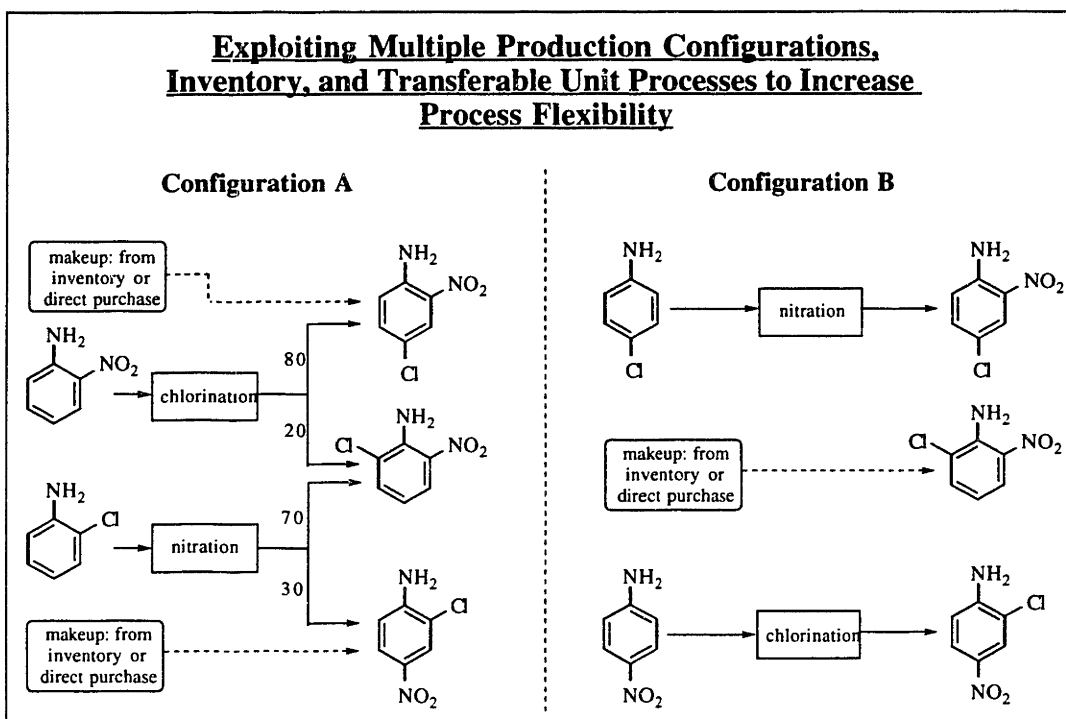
Exploiting Multiple Production Configurations, Inventory, and Transferable Unit Processes to Increase Process Flexibility

Configuration A

makeup: from inventory or direct purchase

$NH_2$
$NO_2$

chlorination

80

20

$NH_2$
$NO_2$
Cl

$NH_2$
Cl
$NO_2$

$NH_2$
Cl

nitration

70

30

$NH_2$
Cl
$NO_2$

makeup: from inventory or direct purchase

Configuration B

$NH_2$
Cl

nitration

$NH_2$
$NO_2$
Cl

makeup: from inventory or direct purchase

$NH_2$
Cl
$NO_2$

$NH_2$
$NO_2$

chlorination

$NH_2$
Cl
$NO_2$